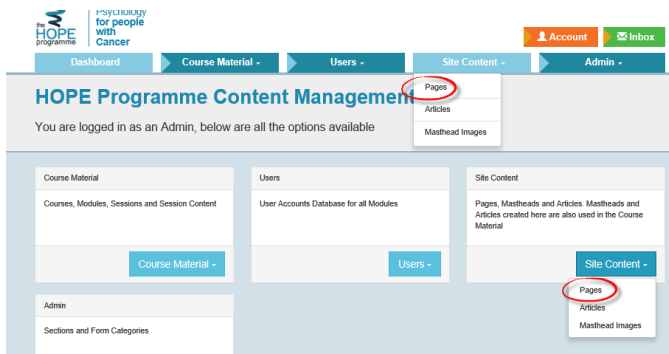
the HOPE programme | Psychology for people with Cancer

Account Inbox

Dashboard | Course Material ▾ | Users ▾ | Site Content ▾ | Admin ▾

Pages
Articles
Masthead Images

HOPE Programme Content Managem

You are logged in as an Admin, below are all the options available

Course Material

Courses, Modules, Sessions and Session Content

Course Material ▾

Users

User Accounts Database for all Modules

Users ▾

Site Content

Pages, Mastheads and Articles. Mastheads and Articles created here are also used in the Course Material

Site Content ▾

Pages
Articles
Masthead Images

Admin

Sections and Form Categories